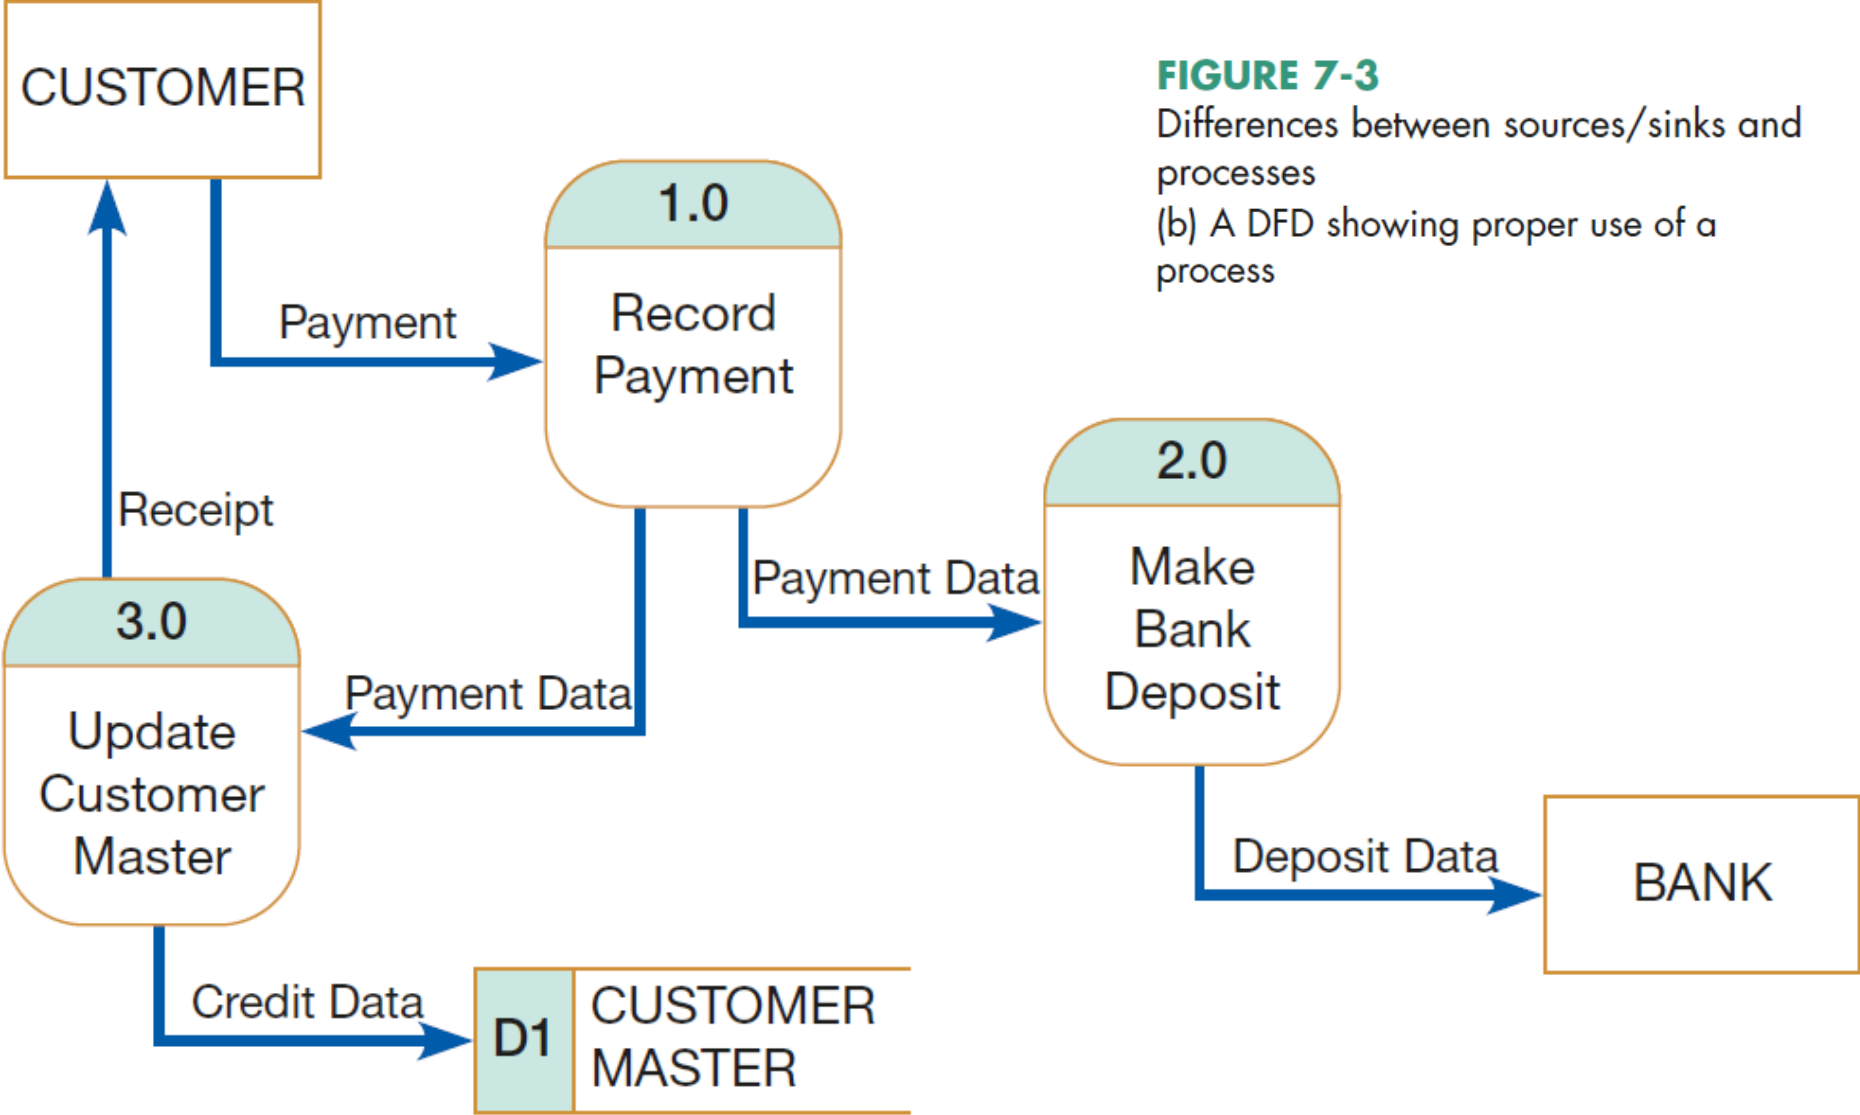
CUSTOMER

FIGURE 7-3
Differences between sources/sinks and processes
(b) A DFD showing proper use of a process

Payment

1.0
Record Payment

Receipt

2.0
Make Bank Deposit

Payment Data

3.0
Update Customer Master

Payment Data

Deposit Data

BANK

Credit Data

D1 CUSTOMER MASTER